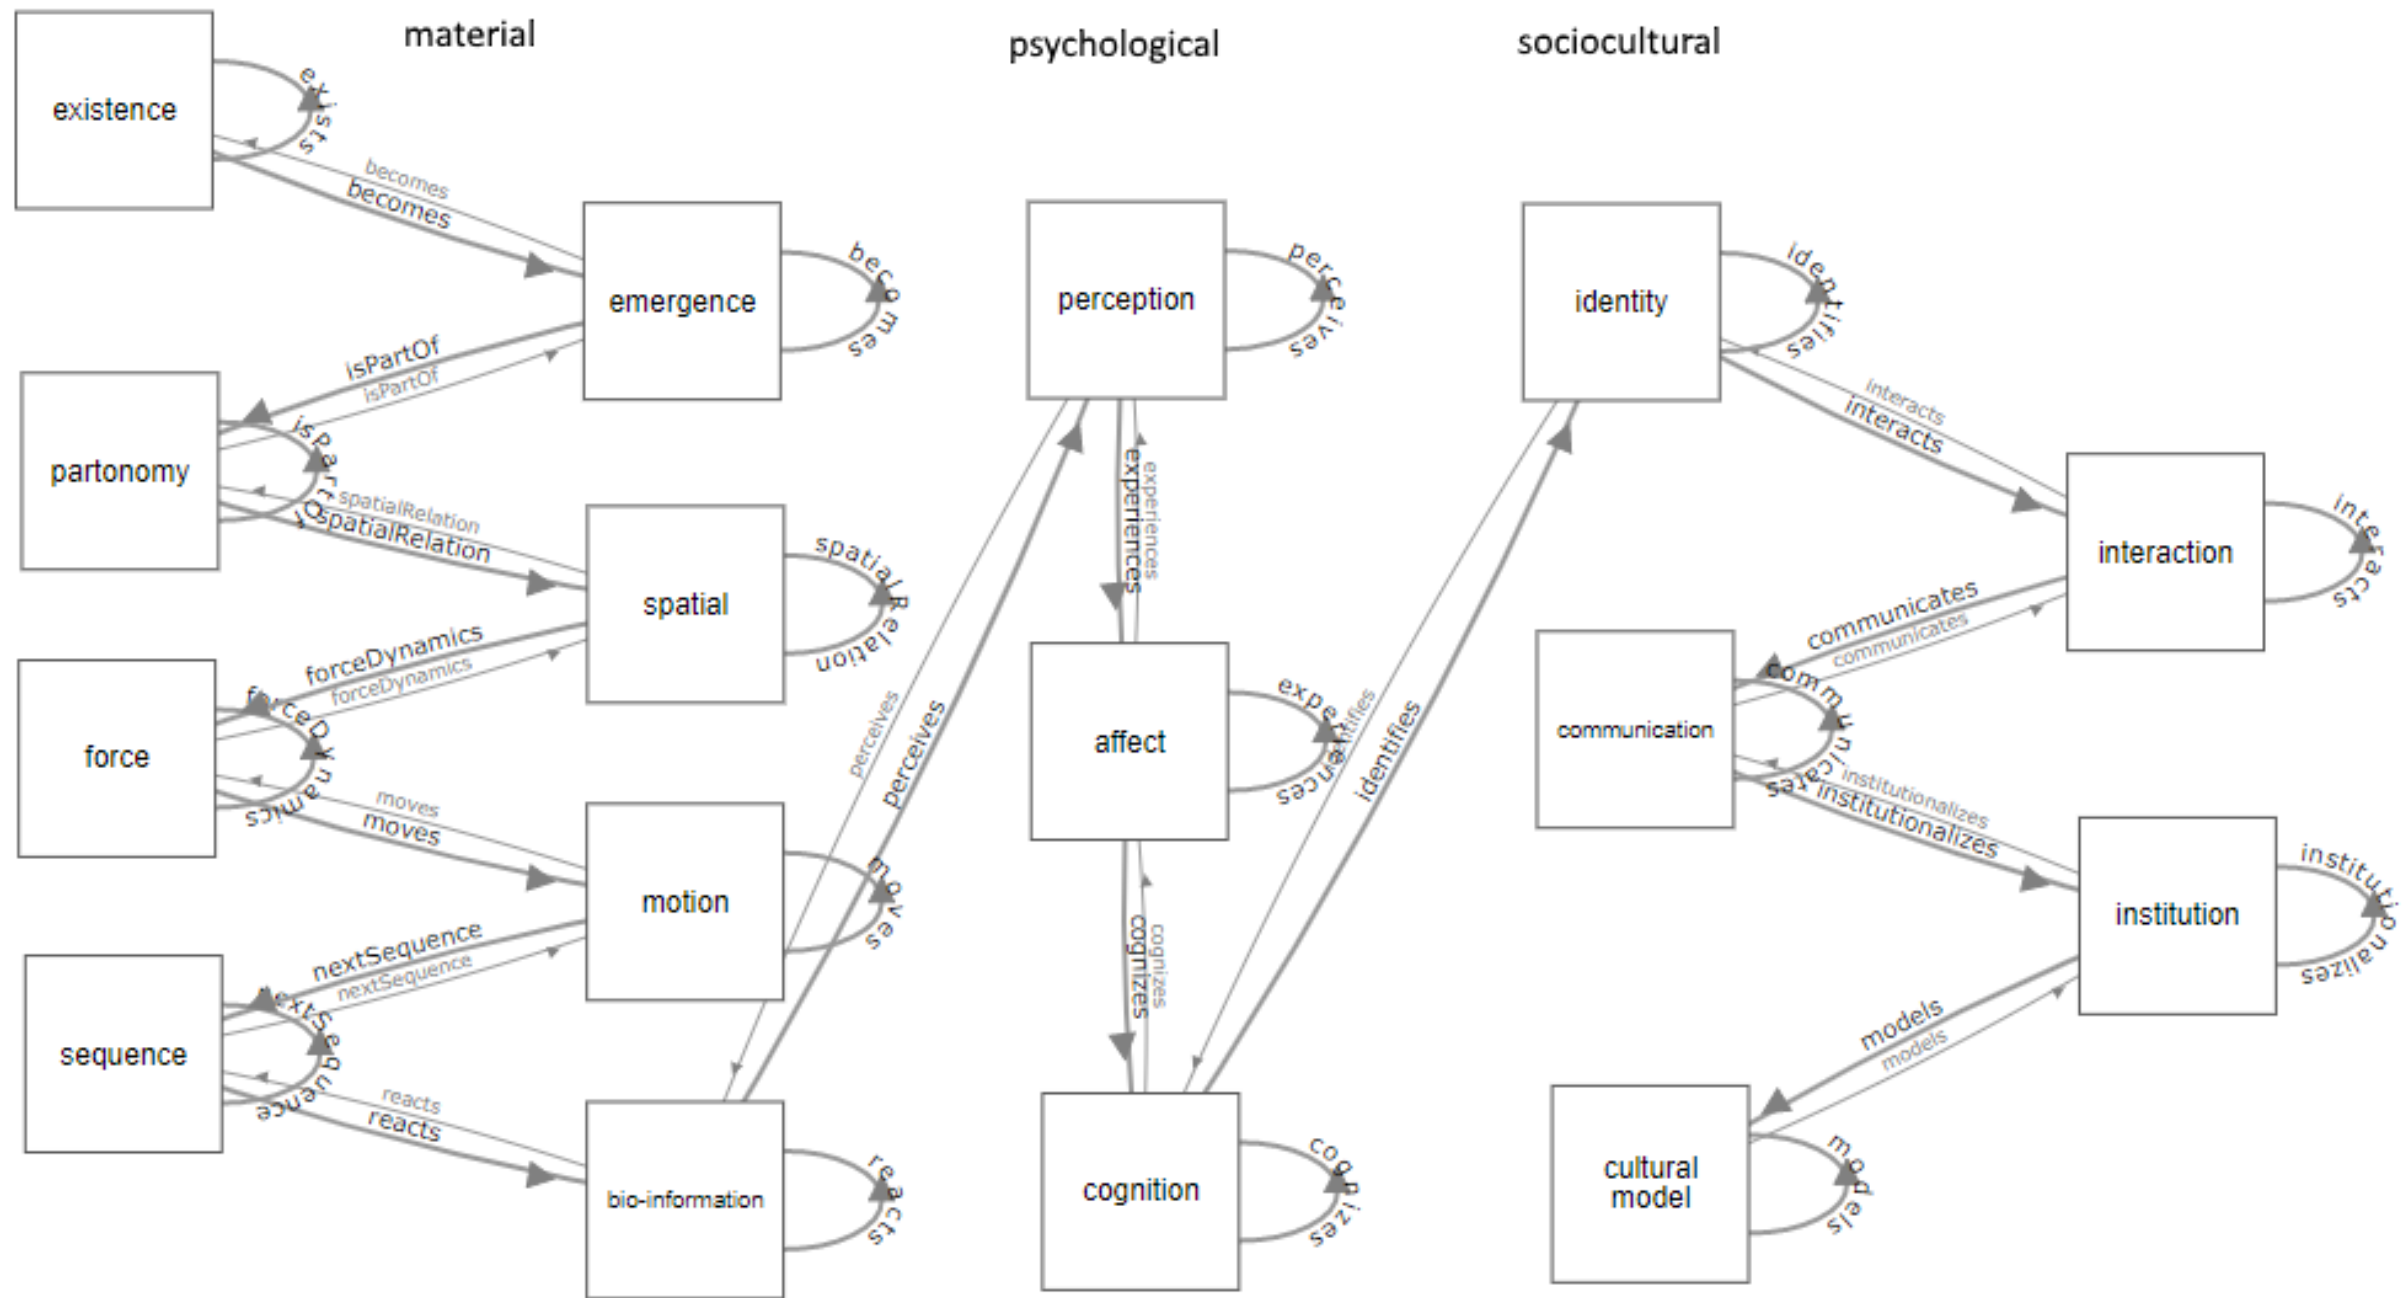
material

psychological

sociocultural

existence

exists

becomes

becomes

emergence

becomes

isPartOf

isPartOf

partonomy

isPartOf

spatialRelation

spatialRelation

spatial

spatialRelation

forceDynamics

forceDynamics

force

forceDynamics

moves

moves

motion

moves

nextSequence

nextSequence

sequence

nextSequence

reacts

reacts

bio-information

reacts

perceives

perceives

perception

perceives

experiences

experiences

affect

experiences

cognizes

cognizes

cognition

cognizes

identifies

identifies

identity

identifies

interacts

interacts

interaction

interacts

communicates

communicates

communication

communicates

institutionalizes

institutionalizes

institution

institutionalizes

models

models

cultural model

models